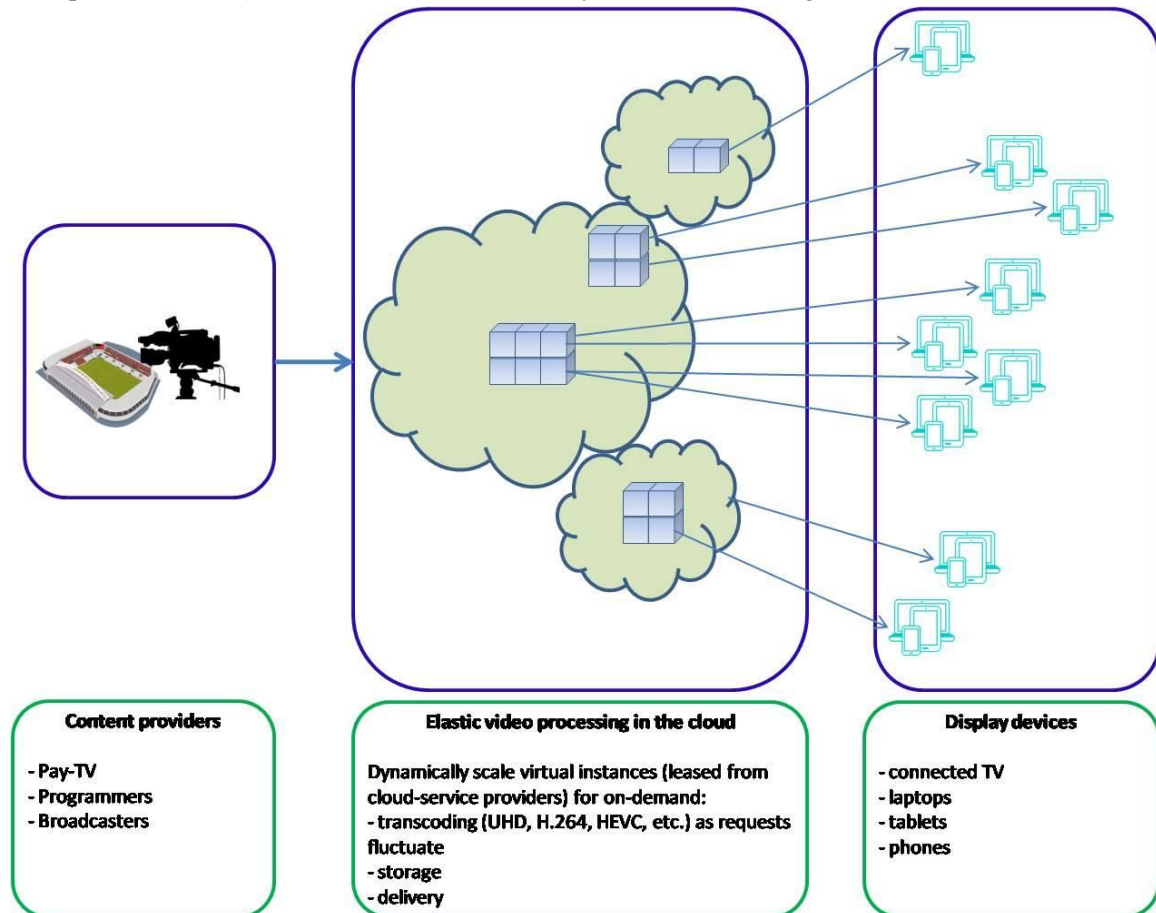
Content providers

- Pay-TV
- Programmers
- Broadcasters

Elastic video processing in the cloud

Dynamically scale virtual instances (leased from cloud-service providers) for on-demand:
- transcoding (UHD, H.264, HEVC, etc.) as requests fluctuate
- storage
- delivery

Display devices

- connected TV
- laptops
- tablets
- phones